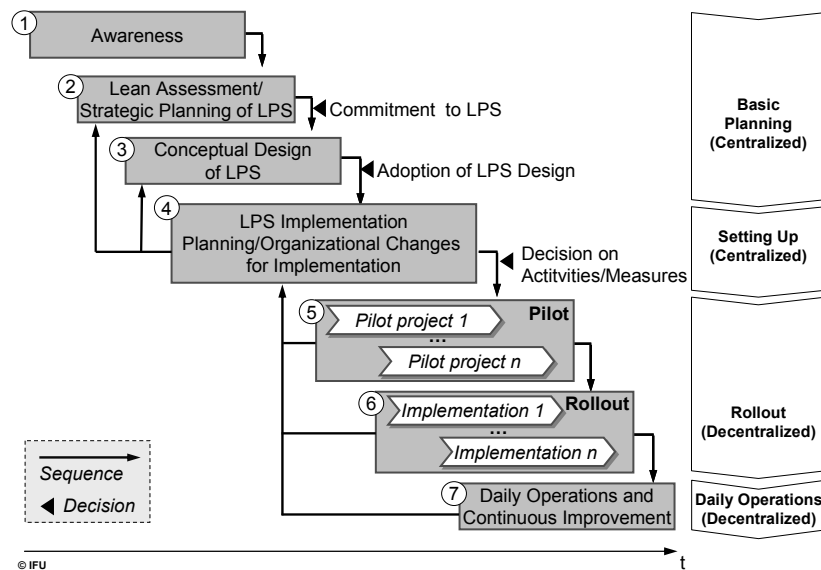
1 Awareness

2 Lean Assessment/ Strategic Planning of LPS

Commitment to LPS

3 Conceptual Design of LPS

Adoption of LPS Design

4 LPS Implementation Planning/Organizational Changes for Implementation

Decision on Actitvities/Measures

5 Pilot project 1
...
Pilot project n
Pilot

6 Implementation 1
...
Implementation n
Rollout

7 Daily Operations and Continuous Improvement

Basic Planning (Centralized)

Setting Up (Centralized)

Rollout (Decentralized)

Daily Operations (Decentralized)

Sequence

Decision

© IFU

t